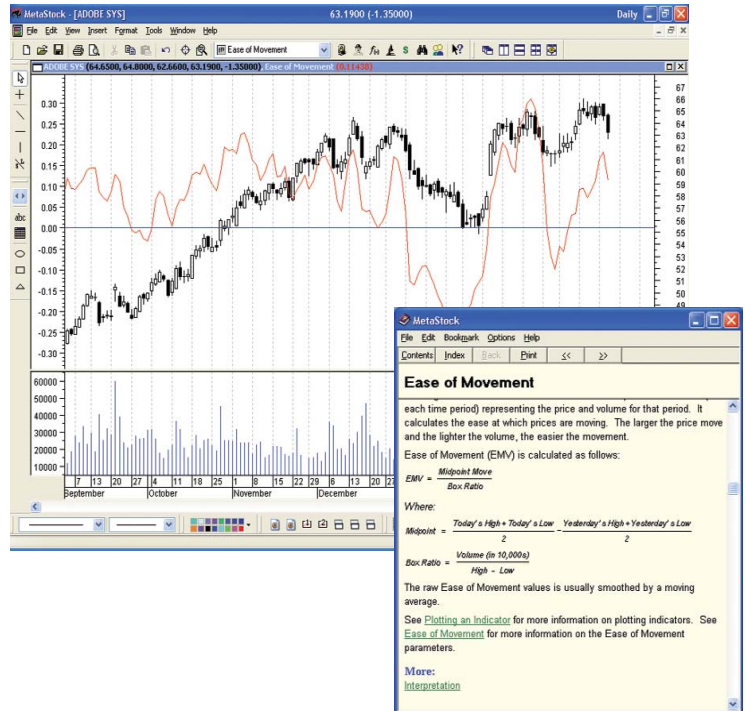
MetaStock - [ADOBE SYS]	63.1900 (-1.35000)	Daily

File Edit View Insert Format Tools Window Help

Ease of Movement

ADOBE SYS (64.6500, 64.8000, 62.6600, 63.1900, -1.35000) Ease of Movement (0.11430)

0.30
0.25
0.20
0.15
0.10
0.05
0.00
-0.05
-0.10
-0.15
-0.20
-0.25
-0.30

67
66
65
64
63
62
61
60
59
58
57
56
55
54
53
52
51
50
49

60000
50000
40000
30000
20000
10000

7 13 20 27 4 11 18 25 1 8 15 22 29 6 13 20 27
September October November December

abc

MetaStock

File Edit Bookmark Options Help

Contents Index Back Print << >>

Ease of Movement

each time period) representing the price and volume for that period. It calculates the ease at which prices are moving. The larger the price move and the lighter the volume, the easier the movement.

Ease of Movement (EMV) is calculated as follows:

$EMV = \frac{Midpoint\ Move}{Box\ Ratio}$

Where:

$Midpoint = \frac{Today's\ High + Today's\ Low}{2} - \frac{Yesterday's\ High + Yesterday's\ Low}{2}$

$Box\ Ratio = \frac{Volume\ (in\ 10{,}000s)}{High - Low}$

The raw Ease of Movement values is usually smoothed by a moving average.

See Plotting an Indicator for more information on plotting indicators. See Ease of Movement for more information on the Ease of Movement parameters.

More:
Interpretation